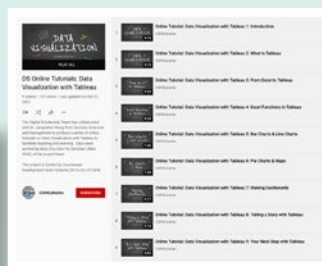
DATA VISUALIZATION

PLAY ALL

DS Online Tutorials: Data Visualization with Tableau

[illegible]

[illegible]

SUBSCRIBE

Online Tutorial: Data Visualization with Tableau 1: Introduction

Online Tutorial: Data Visualization with Tableau 2: What is Tableau

Online Tutorial: Data Visualization with Tableau 3: From Excel to Tableau

Online Tutorial: Data Visualization with Tableau 4: Excel Functions in Tableau

Online Tutorial: Data Visualization with Tableau 5: Bar Charts & Line Charts

Online Tutorial: Data Visualization with Tableau 6: Pie Charts & Maps

Online Tutorial: Data Visualization with Tableau 7: Making Dashboards

Online Tutorial: Data Visualization with Tableau 8: Telling a Story with Tableau

Online Tutorial: Data Visualization with Tableau 9: Your Next Step with Tableau